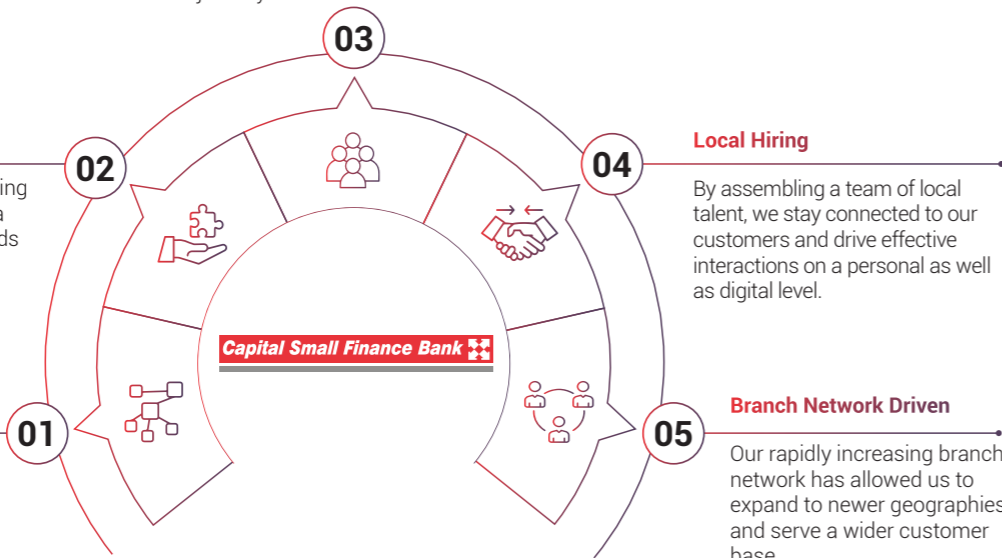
03

02

ing
a
ds

04

Local Hiring

By assembling a team of local talent, we stay connected to our customers and drive effective interactions on a personal as well as digital level.

Capital Small Finance Bank

01

05

Branch Network Driven

Our rapidly increasing branch network has allowed us to expand to newer geographies and serve a wider customer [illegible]